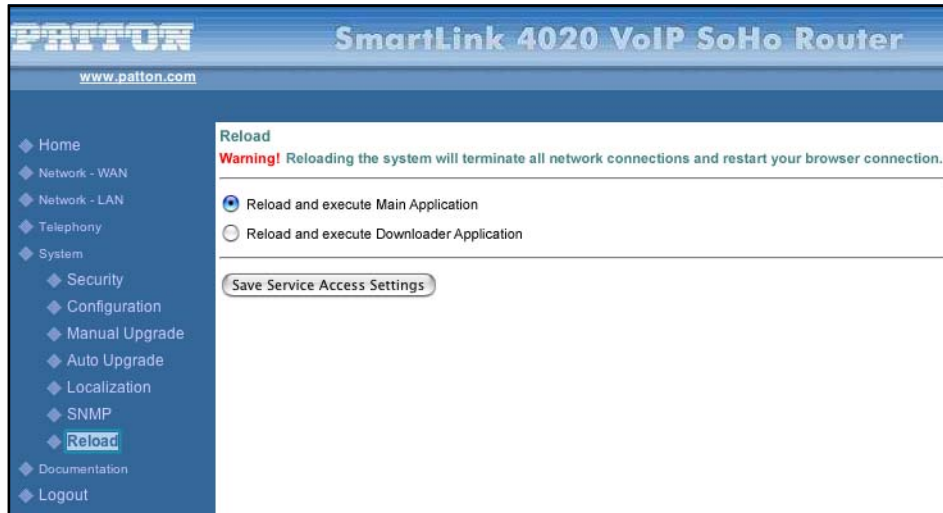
PATTON

SmartLink 4020 VoIP SoHo Router

www.patton.com

Home
Network - WAN
Network - LAN
Telephony
System
Security
Configuration
Manual Upgrade
Auto Upgrade
Localization
SNMP
Reload
Documentation
Logout

Reload

Warning! Reloading the system will terminate all network connections and restart your browser connection.

Reload and execute Main Application

Reload and execute Downloader Application

Save Service Access Settings